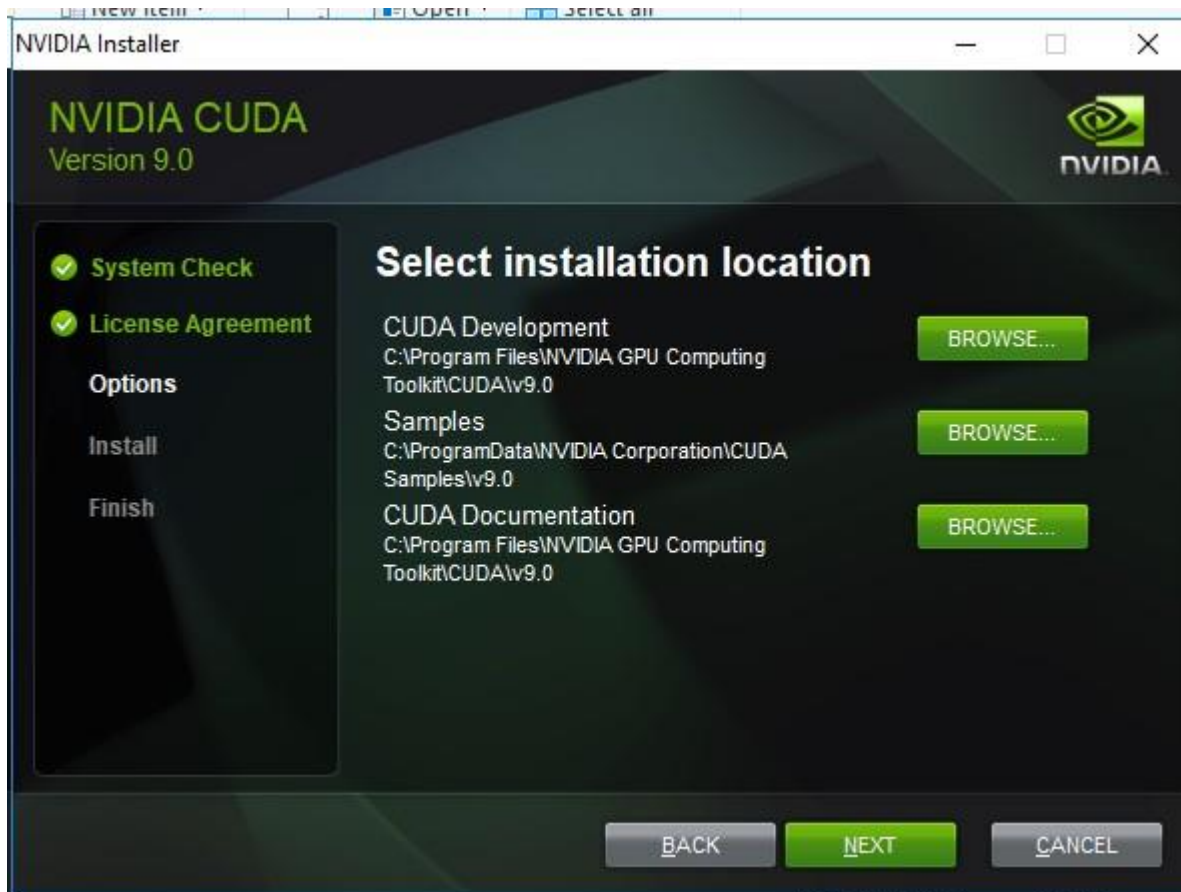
New item · Open · Select all

NVIDIA Installer

NVIDIA CUDA
Version 9.0

NVIDIA

System Check
License Agreement
Options
Install
Finish

Select installation location

CUDA Development
C:\Program Files\NVIDIA GPU Computing Toolkit\CUDA\v9.0
BROWSE...

Samples
C:\ProgramData\NVIDIA Corporation\CUDA Samples\v9.0
BROWSE...

CUDA Documentation
C:\Program Files\NVIDIA GPU Computing Toolkit\CUDA\v9.0
BROWSE...

BACK
NEXT
CANCEL